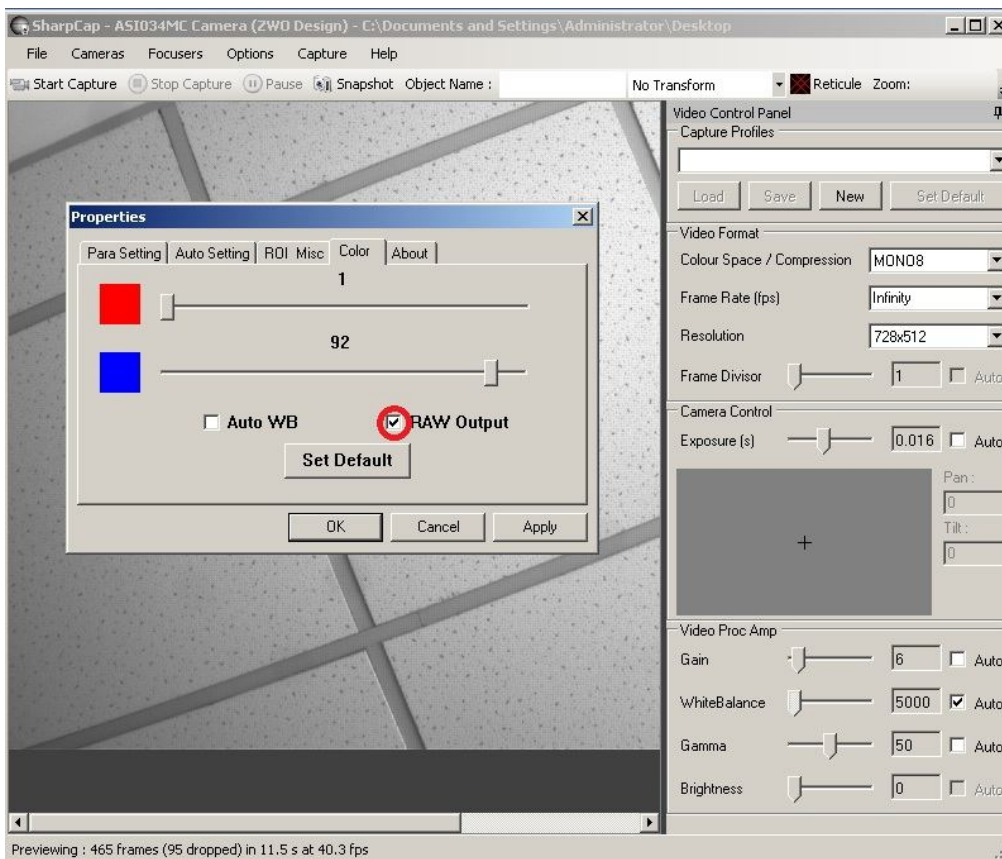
SharpCap - ASI034MC Camera (ZWO Design) - C:\Documents and Settings\Administrator\Desktop

File Cameras Focusers Options Capture Help

Start Capture Stop Capture Pause Snapshot Object Name : No Transform Reticule Zoom:

Properties

Para Setting | Auto Setting | ROI Misc | Color | About

1

92

Auto WB RAW Output

Set Default

OK Cancel Apply

Video Control Panel

Capture Profiles

Load Save New Set Default

Video Format

Colour Space / Compression MONO8

Frame Rate (fps) Infinity

Resolution 728x512

Frame Divisor 1 Auto

Camera Control

Exposure (s) 0.016 Auto

Pan :
0
Tilt :
0

Video Proc Amp

Gain 6 Auto

WhiteBalance 5000 Auto

Gamma 50 Auto

Brightness 0 Auto

Previewing : 465 frames (95 dropped) in 11.5 s at 40.3 fps